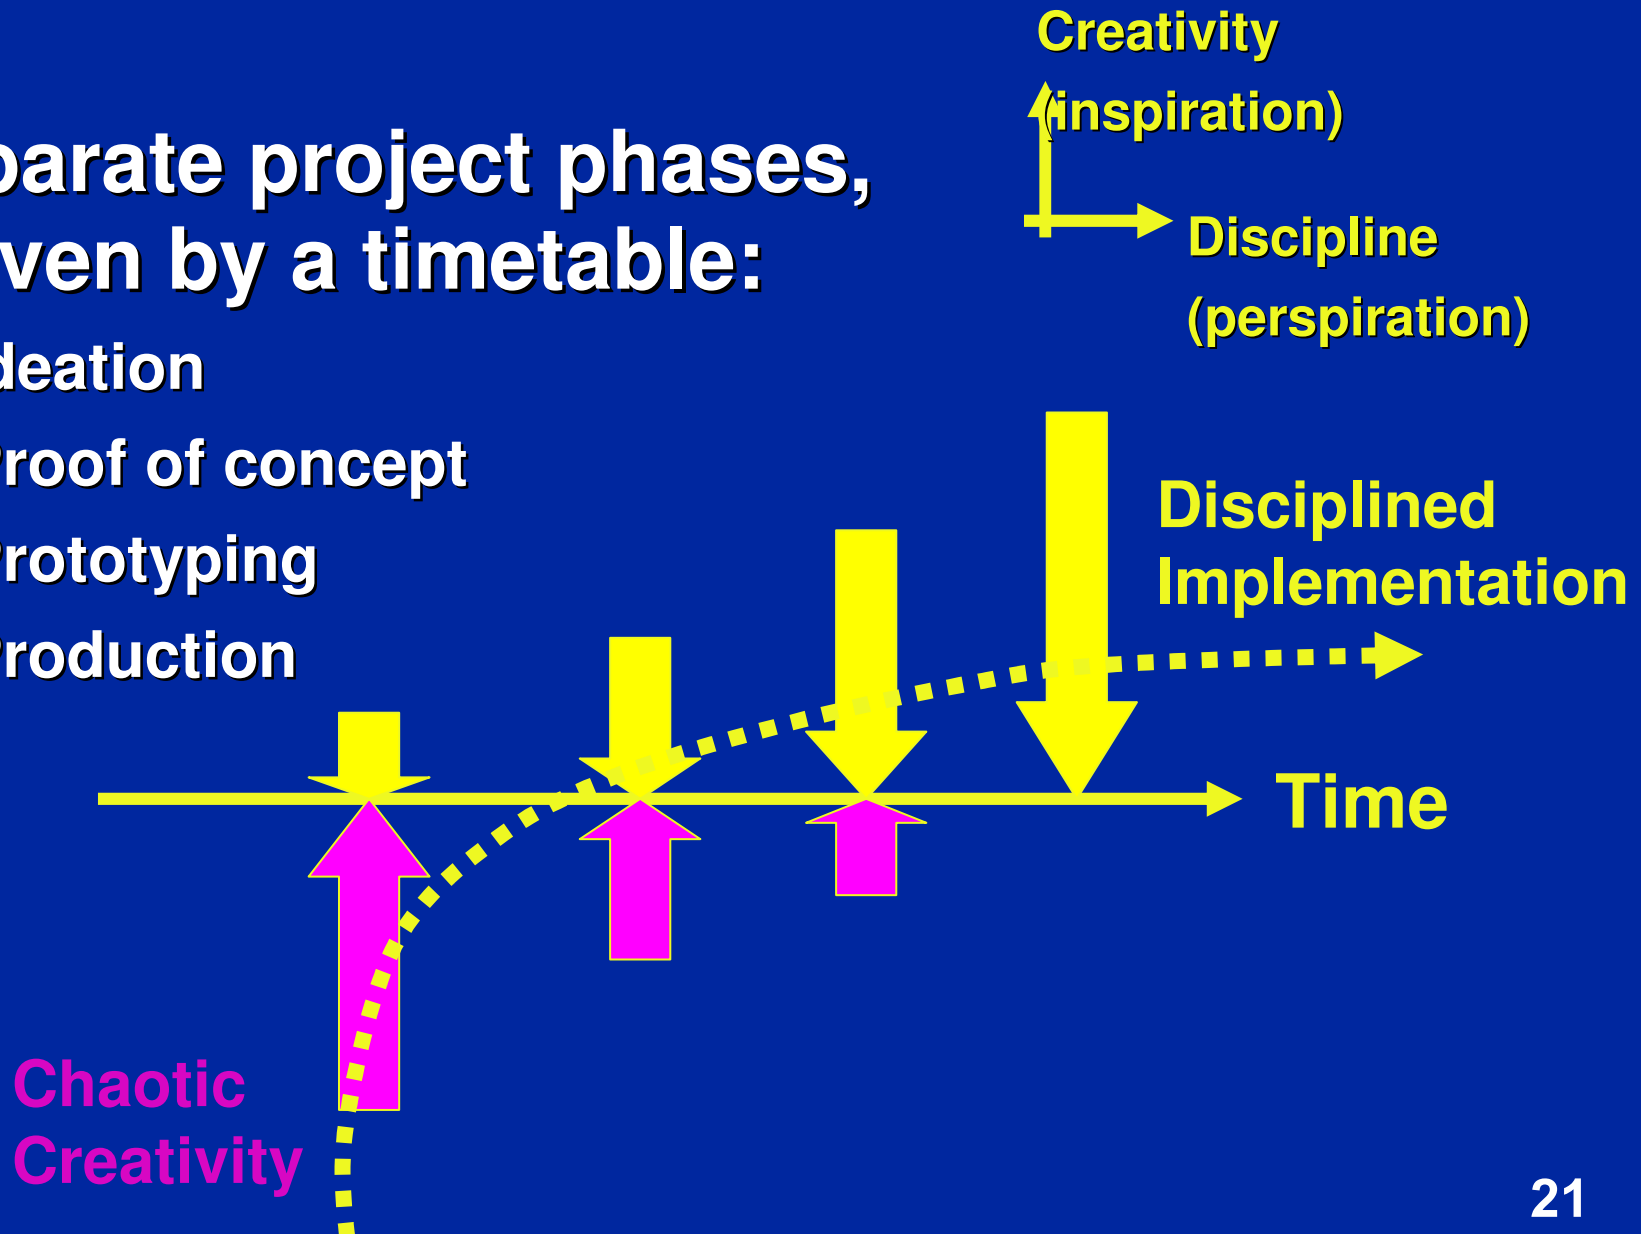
Creativity (inspiration)

Discipline (perspiration)

parate project phases, ven by a timetable:

deation

Proof of concept

Prototyping

Production

Disciplined Implementation

Time

Chaotic Creativity

21